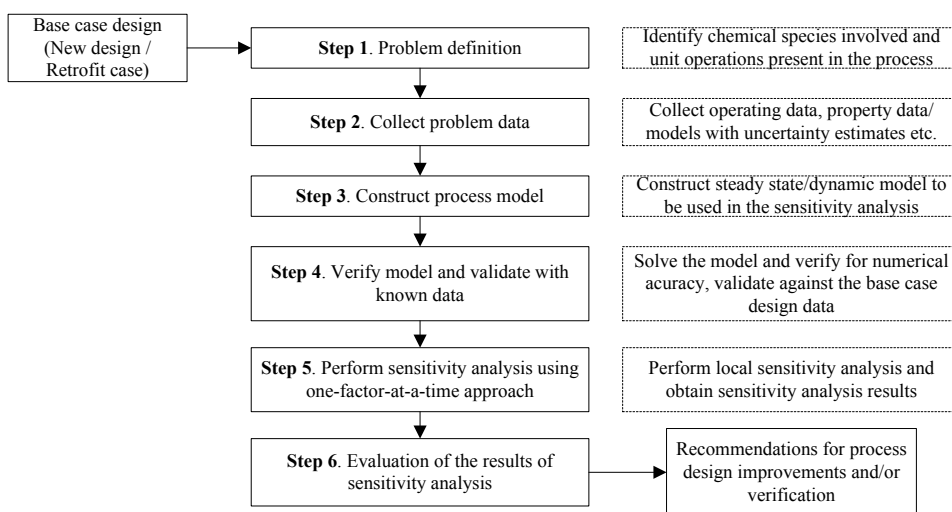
Base case design (New design / Retrofit case)

Step 1. Problem definition

Identify chemical species involved and unit operations present in the process

Step 2. Collect problem data

Collect operating data, property data/ models with uncertainty estimates etc.

Step 3. Construct process model

Construct steady state/dynamic model to be used in the sensitivity analysis

Step 4. Verify model and validate with known data

Solve the model and verify for numerical acuracy, validate against the base case design data

Step 5. Perform sensitivity analysis using one-factor-at-a-time approach

Perform local sensitivity analysis and obtain sensitivity analysis results

Step 6. Evaluation of the results of sensitivity analysis

Recommendations for process design improvements and/or verification